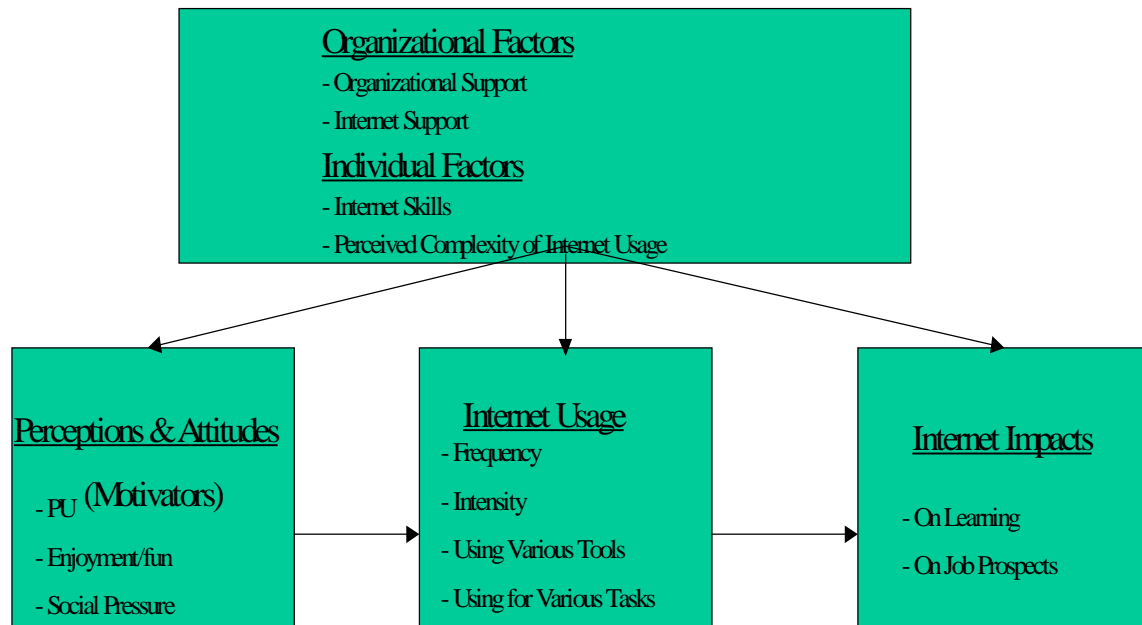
Organizational Factors
- Organizational Support
- Internet Support
Individual Factors
- Internet Skills
- Perceived Complexity of Internet Usage

Perceptions & Attitudes
(Motivators)
- PU
- Enjoyment/fun
- Social Pressure

Internet Usage
- Frequency
- Intensity
- Using Various Tools
- Using for Various Tasks

Internet Impacts
- On Learning
- On Job Prospects